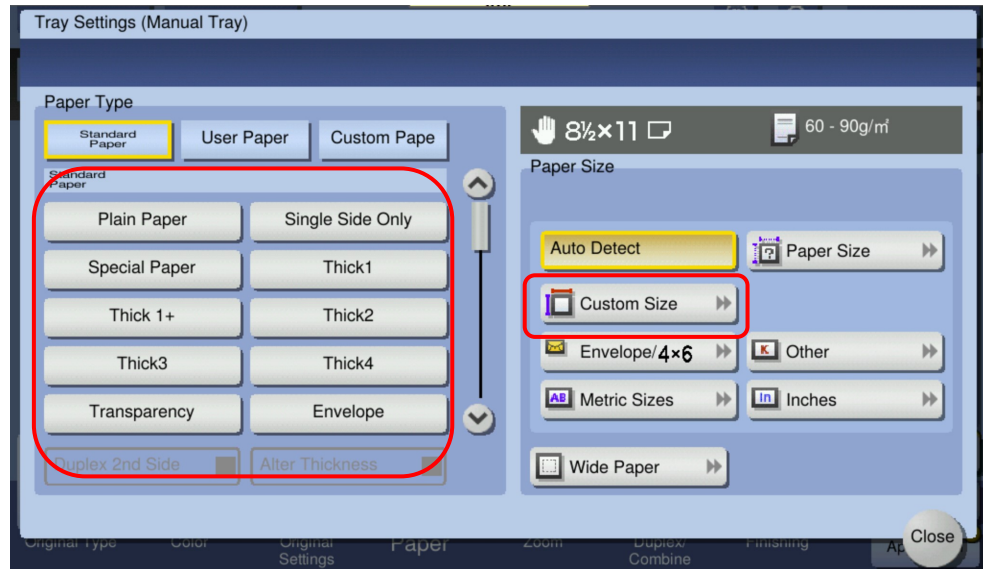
Tray Settings (Manual Tray)

Paper Type

Standard Paper

User Paper

Custom Pape

Standard Paper

Plain Paper

Single Side Only

Special Paper

Thick1

Thick 1+

Thick2

Thick3

Thick4

Transparency

Envelope

Duplex 2nd Side

Alter Thickness

8½×11

60 - 90g/m²

Paper Size

Auto Detect

Paper Size

Custom Size

Envelope/4×6

Other

Metric Sizes

Inches

Wide Paper

Original Type

Color

Original Settings

Paper

Zoom

Duplex/ Combine

Finishing

Ap

Close